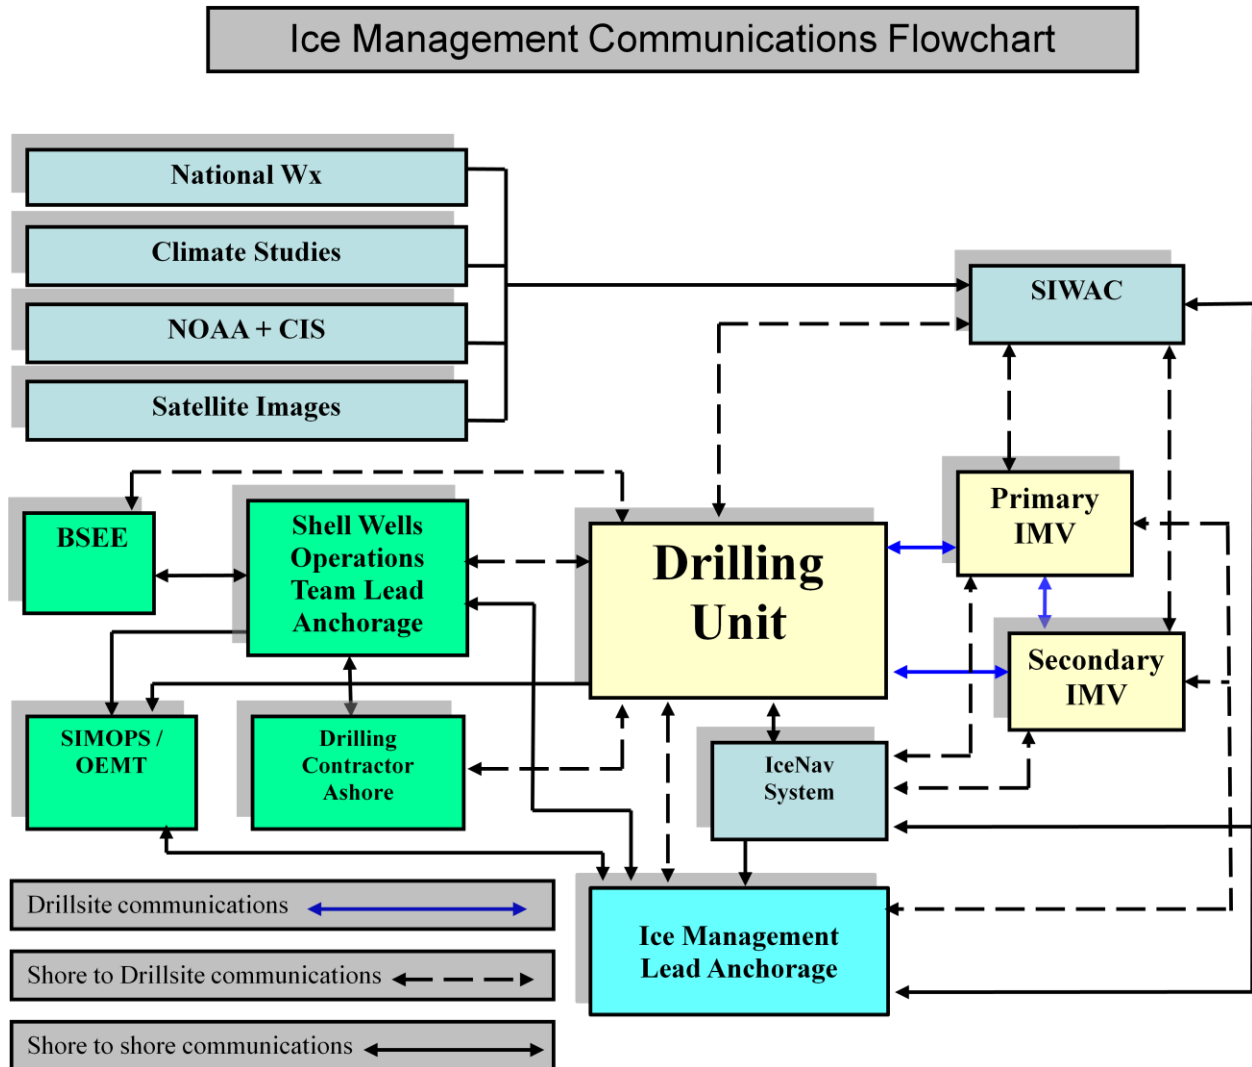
Ice Management Communications Flowchart

National Wx

Climate Studies

NOAA + CIS

Satellite Images

SIWAC

BSEE

Shell Wells Operations Team Lead Anchorage

Drilling Unit

Primary IMV

Secondary IMV

SIMOPS / OEMT

Drilling Contractor Ashore

IceNav System

Ice Management Lead Anchorage

Drillsite communications

Shore to Drillsite communications

Shore to shore communications